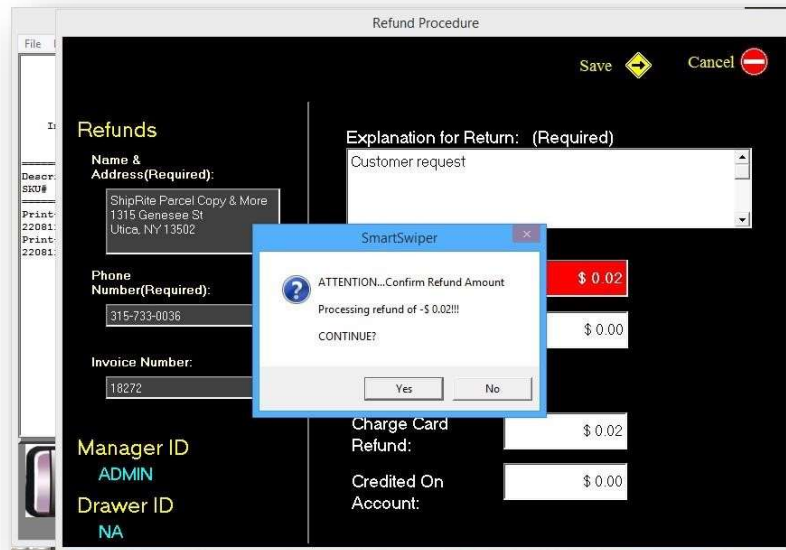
Refund Procedure

File

Save

Cancel

Refunds

Name & Address(Required):

ShipRite Parcel Copy & More
1315 Genesee St
Utica, NY 13502

Phone Number(Required):

315-733-0036

Invoice Number:

18272

Manager ID

ADMIN

Drawer ID

NA

Explanation for Return: (Required)

Customer request

$ 0.02

$ 0.00

Charge Card Refund:

$ 0.02

Credited On Account:

$ 0.00

SmartSwiper

ATTENTION...Confirm Refund Amount

Processing refund of -$ 0.02!!!

CONTINUE?

Yes

No

In

Descr
SKU#

Print
22081
Print
22081